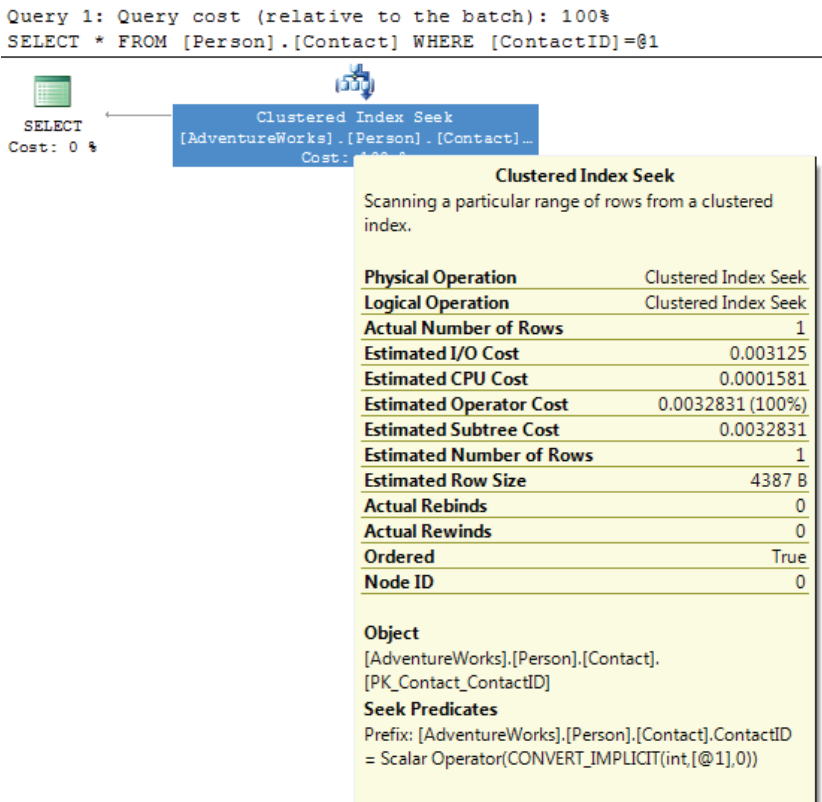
Query 1: Query cost (relative to the batch): 100%
SELECT * FROM [Person].[Contact] WHERE [ContactID]=@1

SELECT
Cost: 0 %

Clustered Index Seek
[AdventureWorks].[Person].[Contact]...
Cost: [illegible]

Clustered Index Seek
Scanning a particular range of rows from a clustered index.

| | |
|---|---|
| Physical Operation | Clustered Index Seek |
| Logical Operation | Clustered Index Seek |
| Actual Number of Rows | 1 |
| Estimated I/O Cost | 0.003125 |
| Estimated CPU Cost | 0.0001581 |
| Estimated Operator Cost | 0.0032831 (100%) |
| Estimated Subtree Cost | 0.0032831 |
| Estimated Number of Rows | 1 |
| Estimated Row Size | 4387 B |
| Actual Rebinds | 0 |
| Actual Rewinds | 0 |
| Ordered | True |
| Node ID | 0 |

Object
[AdventureWorks].[Person].[Contact].[PK_Contact_ContactID]
Seek Predicates
Prefix: [AdventureWorks].[Person].[Contact].ContactID = Scalar Operator(CONVERT_IMPLICIT(int,[@1],0))